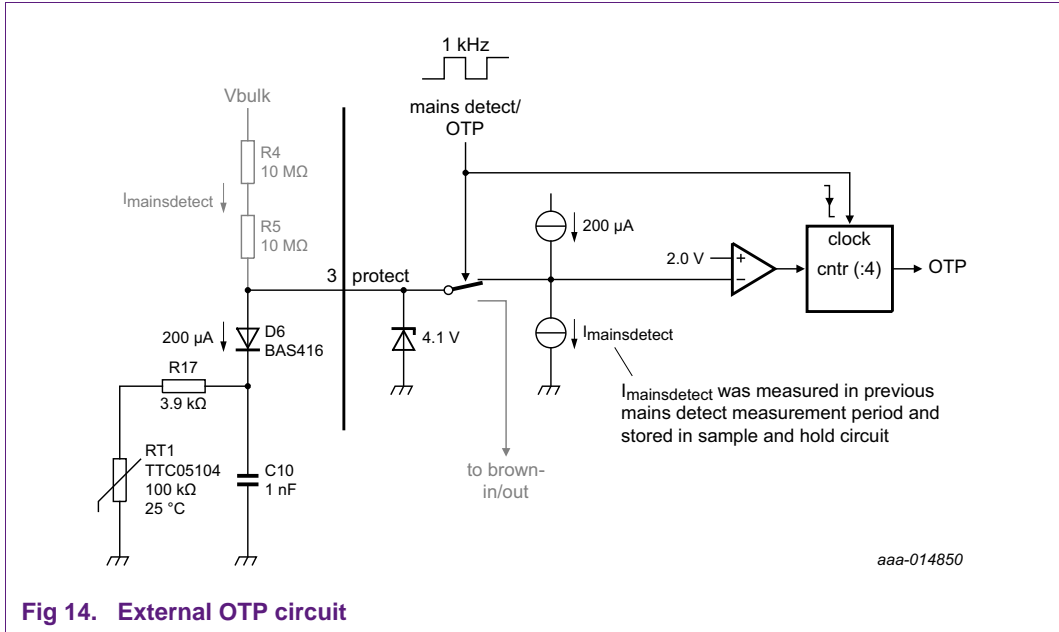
1 kHz

mains detect/
OTP

Vbulk

R4
10 MΩ

$I_{mainsdetect}$

R5
10 MΩ

3 protect

200 µA

clock

2.0 V

+

−

cntr (:4)

OTP

200 µA

D6
BAS416

4.1 V

$I_{mainsdetect}$

R17
3.9 kΩ

$I_{mainsdetect}$ was measured in previous mains detect measurement period and stored in sample and hold circuit

RT1
TTC05104
100 kΩ
25 °C

C10
1 nF

to brown-in/out

aaa-014850

Fig 14. External OTP circuit